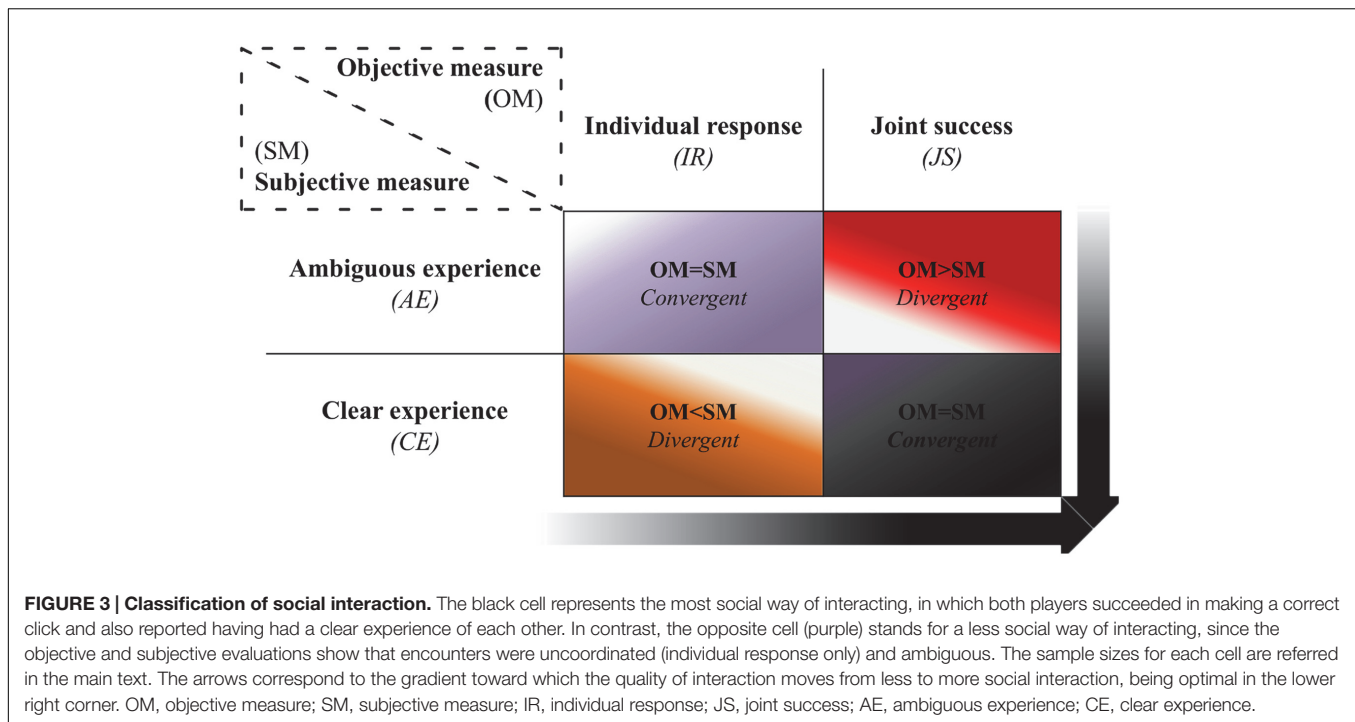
Objective measure
(OM)

(SM)
Subjective measure

Individual response
(IR)

Joint success
(JS)

Ambiguous experience
(AE)

Clear experience
(CE)

OM=SM
Convergent

OM>SM
Divergent

OM<SM
Divergent

OM=SM
Convergent

**FIGURE 3 | Classification of social interaction.** The black cell represents the most social way of interacting, in which both players succeeded in making a correct click and also reported having had a clear experience of each other. In contrast, the opposite cell (purple) stands for a less social way of interacting, since the objective and subjective evaluations show that encounters were uncoordinated (individual response only) and ambiguous. The sample sizes for each cell are referred in the main text. The arrows correspond to the gradient toward which the quality of interaction moves from less to more social interaction, being optimal in the lower right corner. OM, objective measure; SM, subjective measure; IR, individual response; JS, joint success; AE, ambiguous experience; CE, clear experience.